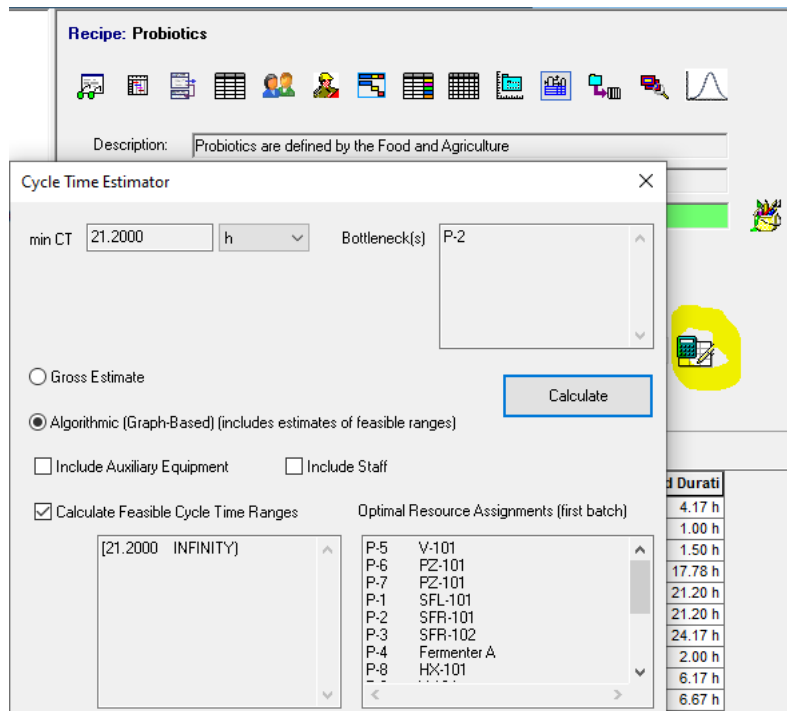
Recipe: Probiotics

Description: Probiotics are defined by the Food and Agriculture

Cycle Time Estimator

min CT 21.2000 h

Bottleneck(s) P-2

Gross Estimate

Calculate

Algorithmic (Graph-Based) (includes estimates of feasible ranges)

Include Auxiliary Equipment

Include Staff

Calculate Feasible Cycle Time Ranges

[21.2000 INFINITY)

Optimal Resource Assignments (first batch)

P-5 V-101
P-6 PZ-101
P-7 PZ-101
P-1 SFL-101
P-2 SFR-101
P-3 SFR-102
P-4 Fermenter A
P-8 HX-101

| d Durati |
|---|
| 4.17 h |
| 1.00 h |
| 1.50 h |
| 17.78 h |
| 21.20 h |
| 21.20 h |
| 24.17 h |
| 2.00 h |
| 6.17 h |
| 6.67 h |